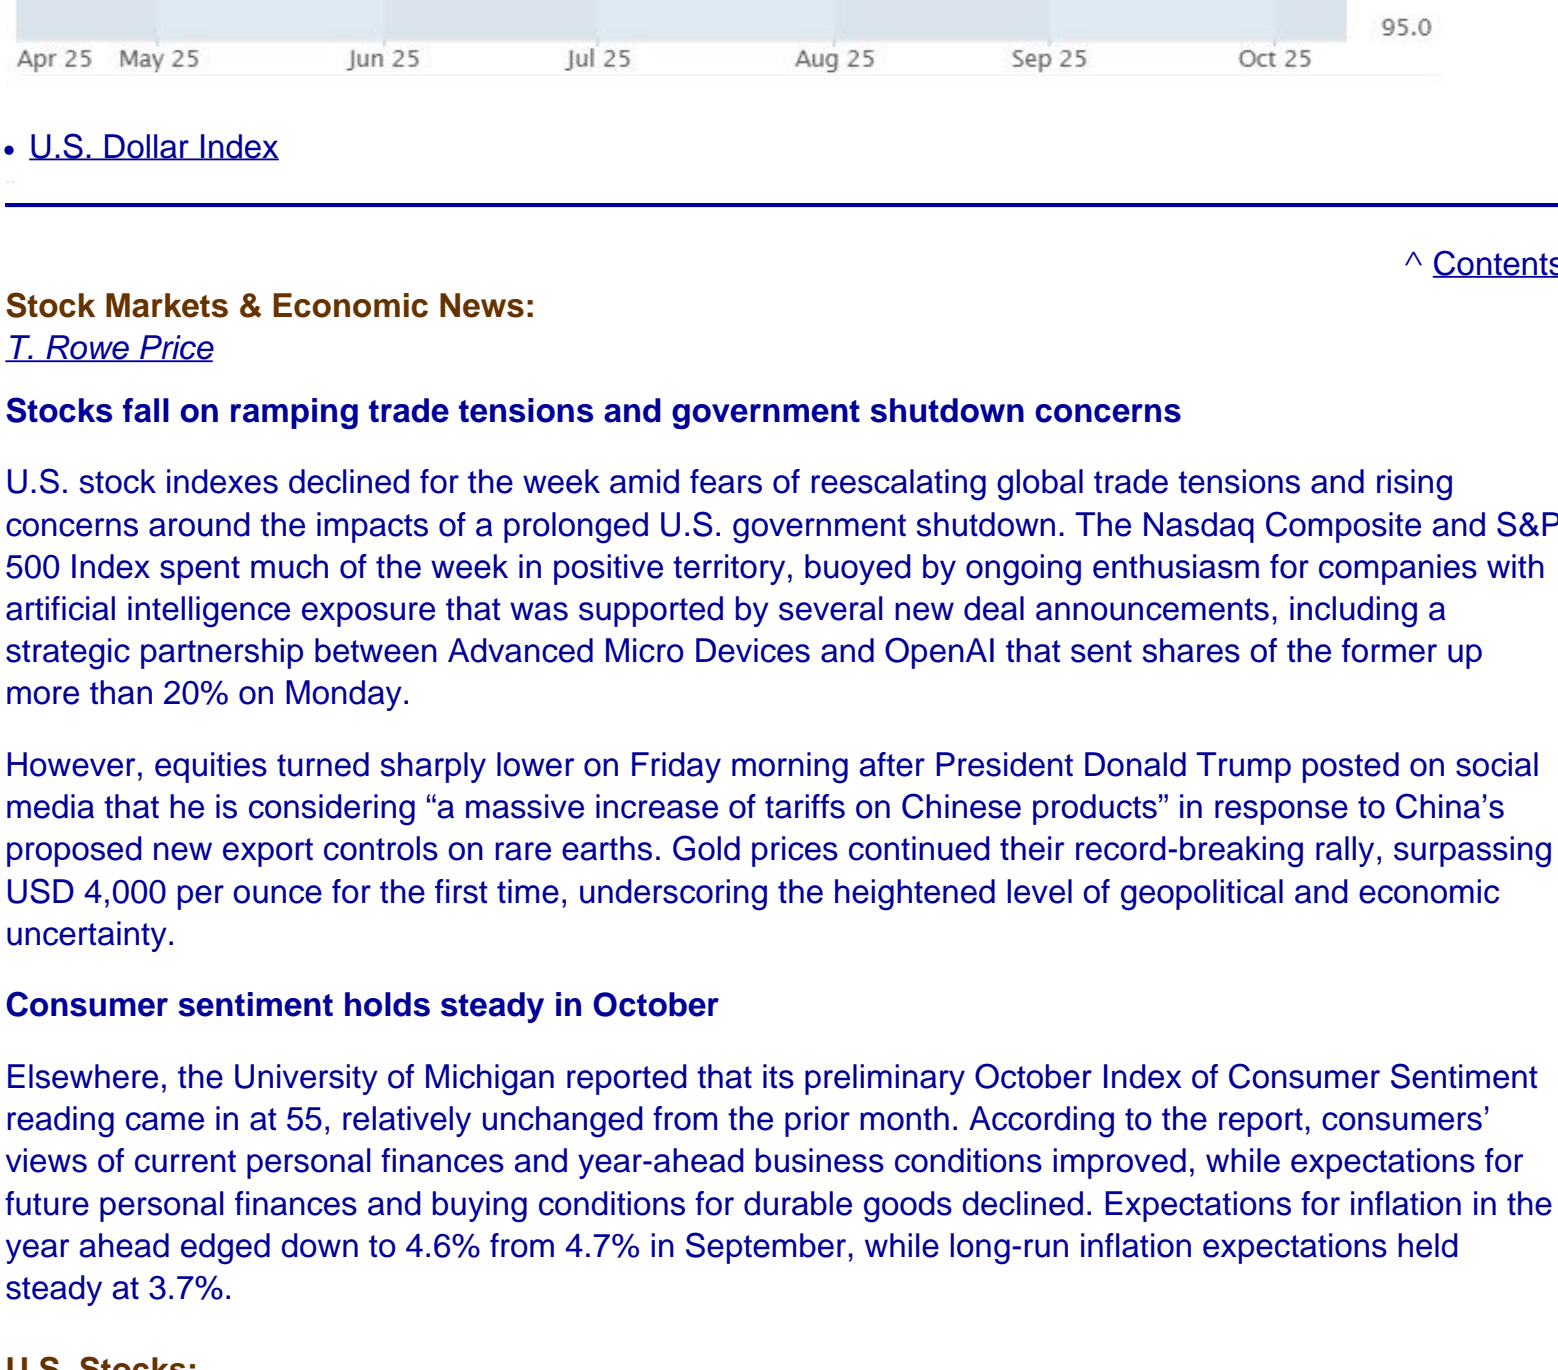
95.0

Apr 25 May 25 Jun 25 Jul 25 Aug 25 Sep 25 Oct 25

• U.S. Dollar Index

^ Contents

Stock Markets & Economic News:
T. Rowe Price

Stocks fall on ramping trade tensions and government shutdown concerns

U.S. stock indexes declined for the week amid fears of reescalating global trade tensions and rising concerns around the impacts of a prolonged U.S. government shutdown. The Nasdaq Composite and S&P 500 Index spent much of the week in positive territory, buoyed by ongoing enthusiasm for companies with artificial intelligence exposure that was supported by several new deal announcements, including a strategic partnership between Advanced Micro Devices and OpenAI that sent shares of the former up more than 20% on Monday.

However, equities turned sharply lower on Friday morning after President Donald Trump posted on social media that he is considering “a massive increase of tariffs on Chinese products” in response to China’s proposed new export controls on rare earths. Gold prices continued their record-breaking rally, surpassing USD 4,000 per ounce for the first time, underscoring the heightened level of geopolitical and economic uncertainty.

Consumer sentiment holds steady in October

Elsewhere, the University of Michigan reported that its preliminary October Index of Consumer Sentiment reading came in at 55, relatively unchanged from the prior month. According to the report, consumers’ views of current personal finances and year-ahead business conditions improved, while expectations for future personal finances and buying conditions for durable goods declined. Expectations for inflation in the year ahead edged down to 4.6% from 4.7% in September, while long-run inflation expectations held steady at 3.7%.

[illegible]